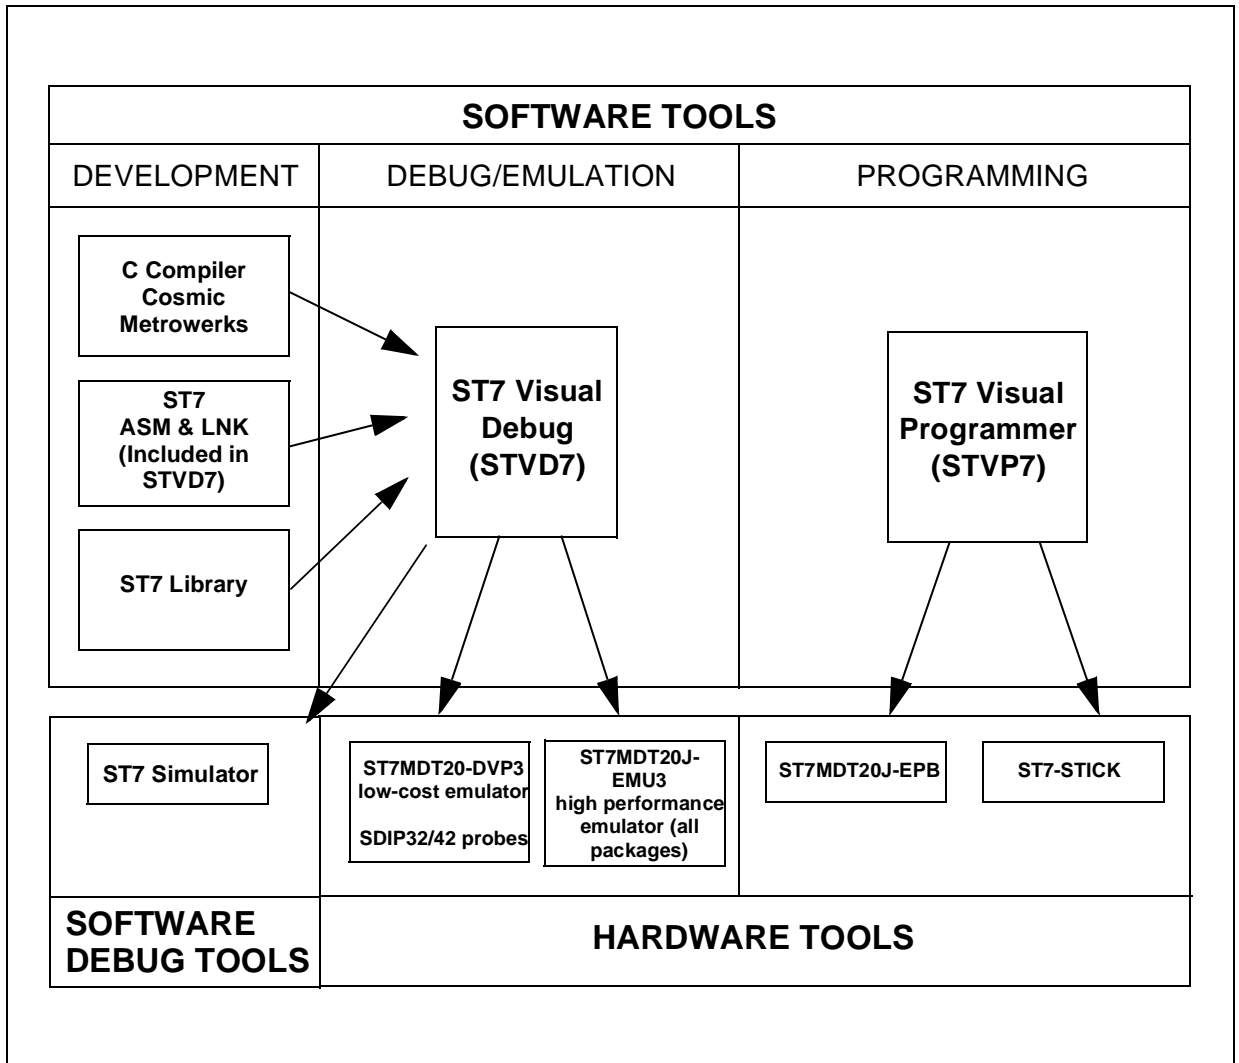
SOFTWARE TOOLS

DEVELOPMENT

DEBUG/EMULATION

PROGRAMMING

C Compiler
Cosmic
Metrowerks

ST7
ASM & LNK
(Included in
STVD7)

ST7 Library

ST7 Visual
Debug
(STVD7)

ST7 Visual
Programmer
(STVP7)

ST7 Simulator

ST7MDT20-DVP3
low-cost emulator

SDIP32/42 probes

ST7MDT20J-EMU3
high performance
emulator (all
packages)

ST7MDT20J-EPB

ST7-STICK

SOFTWARE
DEBUG TOOLS

HARDWARE TOOLS